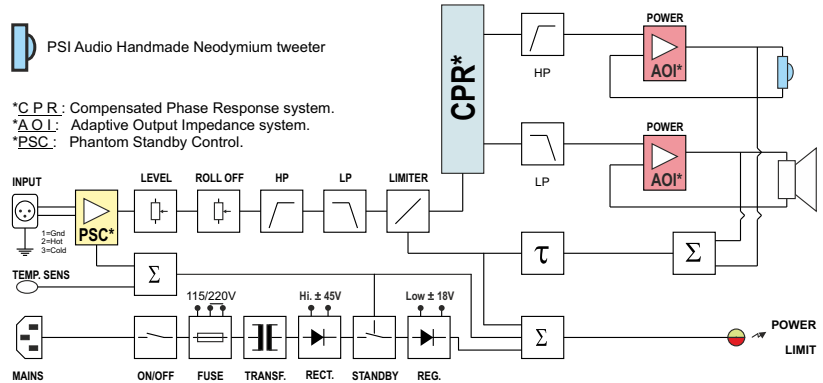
PSI Audio Handmade Neodymium tweeter

*C P R : Compensated Phase Response system.
*A O I : Adaptive Output Impedance system.
*PSC : Phantom Standby Control.

CPR*

HP

LP

POWER

AOI*

POWER

AOI*

INPUT

1=Gnd
2=Hot
3=Cold

PSC*

LEVEL

ROLL OFF

HP

LP

LIMITER

$\tau$

$\Sigma$

TEMP. SENS

$\Sigma$

115/220V

Hi. ± 45V

Low ± 18V

$\Sigma$

POWER

LIMIT

MAINS

ON/OFF

FUSE

TRANSF.

RECT.

STANDBY

REG.